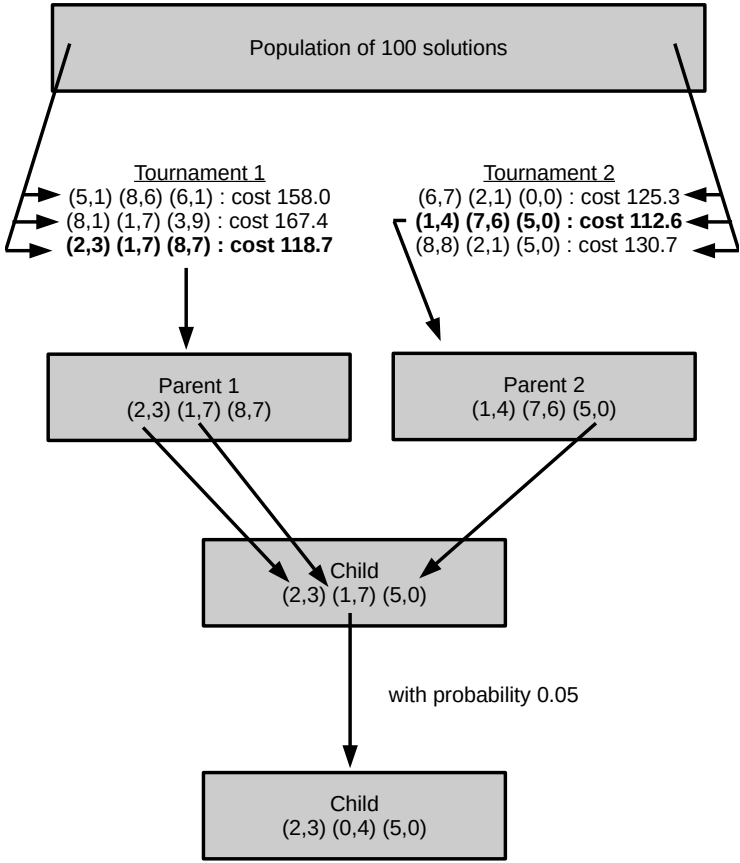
Population of 100 solutions

Tournament 1
(5,1) (8,6) (6,1) : cost 158.0
(8,1) (1,7) (3,9) : cost 167.4
**(2,3) (1,7) (8,7) : cost 118.7**

Tournament 2
(6,7) (2,1) (0,0) : cost 125.3
**(1,4) (7,6) (5,0) : cost 112.6**
(8,8) (2,1) (5,0) : cost 130.7

Parent 1
(2,3) (1,7) (8,7)

Parent 2
(1,4) (7,6) (5,0)

Child
(2,3) (1,7) (5,0)

with probability 0.05

Child
(2,3) (0,4) (5,0)